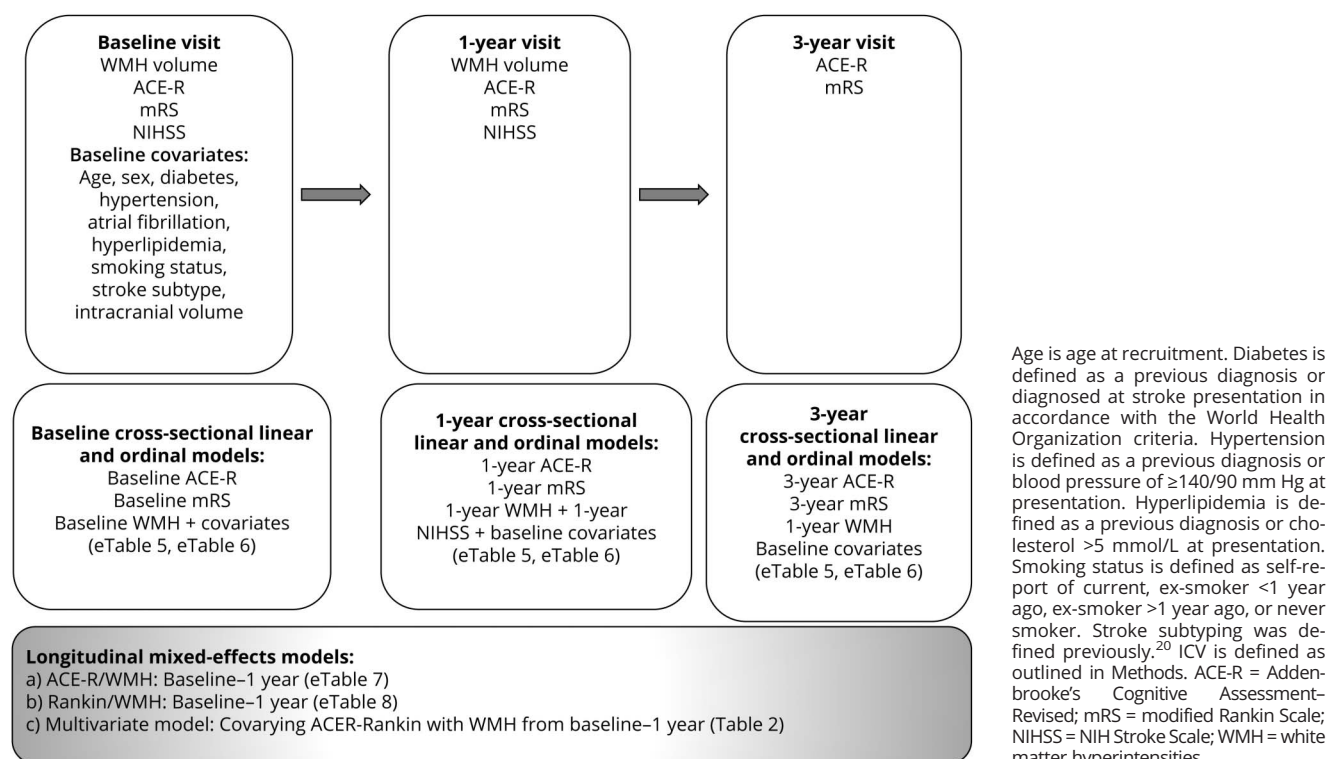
**Baseline visit**
WMH volume
ACE-R
mRS
NIHSS
**Baseline covariates:**
Age, sex, diabetes, hypertension, atrial fibrillation, hyperlipidemia, smoking status, stroke subtype, intracranial volume

**1-year visit**
WMH volume
ACE-R
mRS
NIHSS

**3-year visit**
ACE-R
mRS

**Baseline cross-sectional linear and ordinal models:**
Baseline ACE-R
Baseline mRS
Baseline WMH + covariates
(eTable 5, eTable 6)

**1-year cross-sectional linear and ordinal models:**
1-year ACE-R
1-year mRS
1-year WMH + 1-year NIHSS + baseline covariates
(eTable 5, eTable 6)

**3-year cross-sectional linear and ordinal models:**
3-year ACE-R
3-year mRS
1-year WMH
Baseline covariates
(eTable 5, eTable 6)

**Longitudinal mixed-effects models:**
a) ACE-R/WMH: Baseline–1 year (eTable 7)
b) Rankin/WMH: Baseline–1 year (eTable 8)
c) Multivariate model: Covarying ACER-Rankin with WMH from baseline–1 year (Table 2)

Age is age at recruitment. Diabetes is defined as a previous diagnosis or diagnosed at stroke presentation in accordance with the World Health Organization criteria. Hypertension is defined as a previous diagnosis or blood pressure of ≥140/90 mm Hg at presentation. Hyperlipidemia is defined as a previous diagnosis or cholesterol >5 mmol/L at presentation. Smoking status is defined as self-report of current, ex-smoker <1 year ago, ex-smoker >1 year ago, or never smoker. Stroke subtyping was defined previously.$^{20}$ ICV is defined as outlined in Methods. ACE-R = Addenbrooke's Cognitive Assessment–Revised; mRS = modified Rankin Scale; NIHSS = NIH Stroke Scale; WMH = white matter hyperintensities.